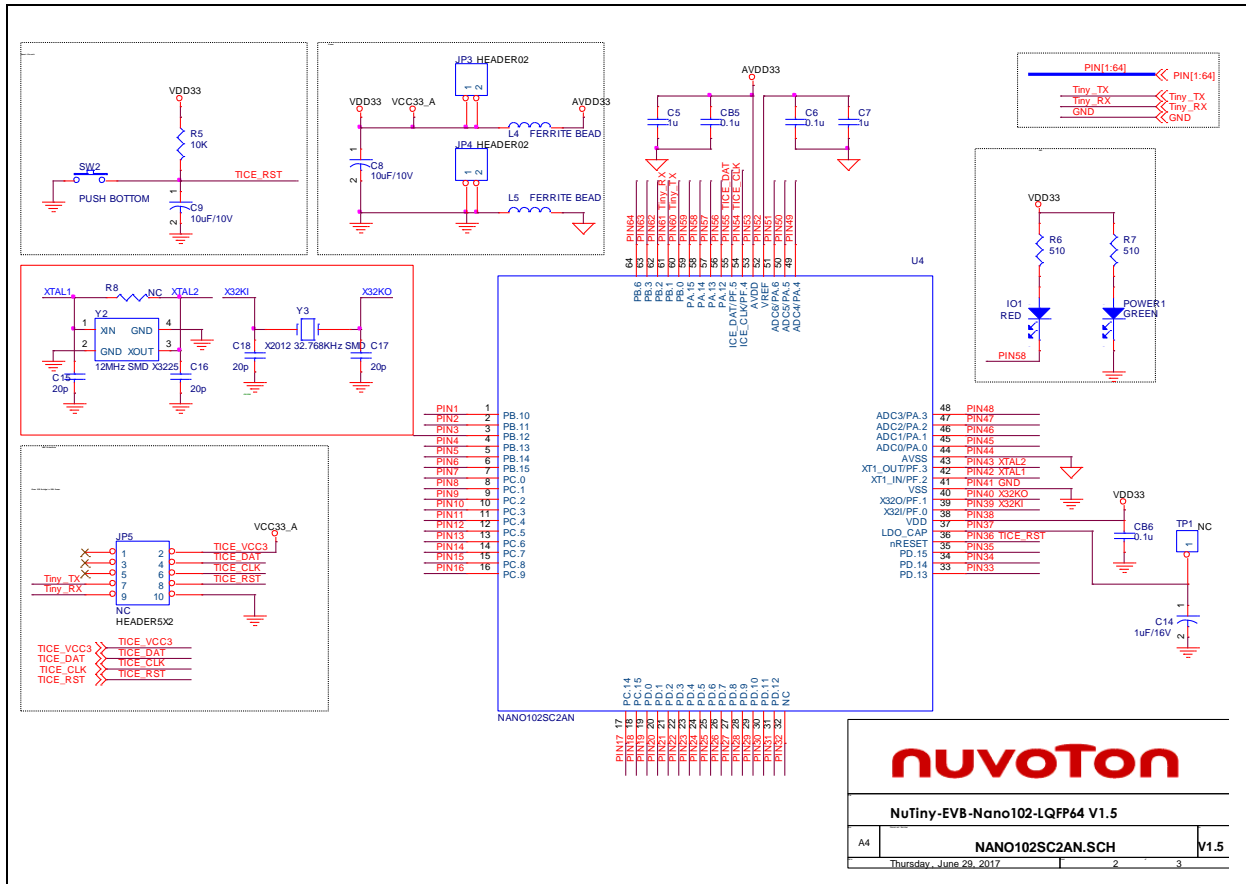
VDD33
R5
10K
SW2
TICE_RST
PUSH BOTTOM
1
2
C9
10uF/10V

JP3 HEADER02
1 2
VDD33
VCC33_A
AVDD33
L4 FERRITE BEAD
C8
10uF/10V
1
2
JP4 HEADER02
1 2
L5 FERRITE BEAD

AVDD33
C5
1u
CB5
0.1u
C6
0.1u
C7
1u

PIN[1:64]
PIN[1:64]
Tiny_TX
Tiny_RX
GND
Tiny_TX
Tiny_RX
GND

VDD33
R6
510
R7
510
IO1
RED
POWER1
GREEN
PIN58

XTAL1
R8
NC
XTAL2
Y2
1 XIN GND 4
2 GND XOUT 3
12MHz SMD X3225
C15
20p
C16
20p
X32KI
Y3
X32KO
C18
20p
X2012 32.768KHz SMD
C17
20p

PIN64 PIN63 PIN62 PIN61 PIN60 PIN59 PIN58 PIN57 PIN56 PIN55 PIN54 PIN53 PIN52 PIN51 PIN50 PIN49
Tiny_RX Tiny_TX TICE_DAT TICE_CLK
64 63 62 61 60 59 58 57 56 55 54 53 52 51 50 49
PB.6 PB.3 PB.2 PB.1 PB.0 PA.15 PA.14 PA.13 PA.12 ICE_DAT/PF.5 ICE_CLK/PF.4 AVDD VREF ADC6/PA.6 ADC5/PA.5 ADC4/PA.4
U4

PIN1 1 PB.10
PIN2 2 PB.11
PIN3 3 PB.12
PIN4 4 PB.13
PIN5 5 PB.14
PIN6 6 PB.15
PIN7 7 PC.0
PIN8 8 PC.1
PIN9 9 PC.2
PIN10 10 PC.3
PIN11 11 PC.4
PIN12 12 PC.5
PIN13 13 PC.6
PIN14 14 PC.7
PIN15 15 PC.8
PIN16 16 PC.9

ADC3/PA.3 48 PIN48
ADC2/PA.2 47 PIN47
ADC1/PA.1 46 PIN46
ADC0/PA.0 45 PIN45
AVSS 44 PIN44
XT1_OUT/PF.3 43 PIN43 XTAL2
XT1_IN/PF.2 42 PIN42 XTAL1
VSS 41 PIN41 GND
X32O/PF.1 40 PIN40 X32KO
X32I/PF.0 39 PIN39 X32KI
VDD 38 PIN38
LDO_CAP 37 PIN37
nRESET 36 PIN36 TICE_RST
PD.15 35 PIN35
PD.14 34 PIN34
PD.13 33 PIN33

VDD33
CB6
0.1u
TP1 NC
1
C14
1uF/16V

JP5
1 2 TICE_VCC3
3 4 TICE_DAT
5 6 TICE_CLK
7 8 TICE_RST
9 10
Tiny_TX
Tiny_RX
NC
HEADER5X2
VCC33_A
TICE_VCC3 TICE_VCC3
TICE_DAT TICE_DAT
TICE_CLK TICE_CLK
TICE_RST TICE_RST

PC.14 PC.15 PD.0 PD.1 PD.2 PD.3 PD.4 PD.5 PD.6 PD.7 PD.8 PD.9 PD.10 PD.11 PD.12 NC
NANO102SC2AN
17 18 19 20 21 22 23 24 25 26 27 28 29 30 31 32
PIN17 PIN18 PIN19 PIN20 PIN21 PIN22 PIN23 PIN24 PIN25 PIN26 PIN27 PIN28 PIN29 PIN30 PIN31 PIN32

nuvoTon
NuTiny-EVB-Nano102-LQFP64 V1.5
A4
NANO102SC2AN.SCH
V1.5
Thursday , June 29, 2017
2
3